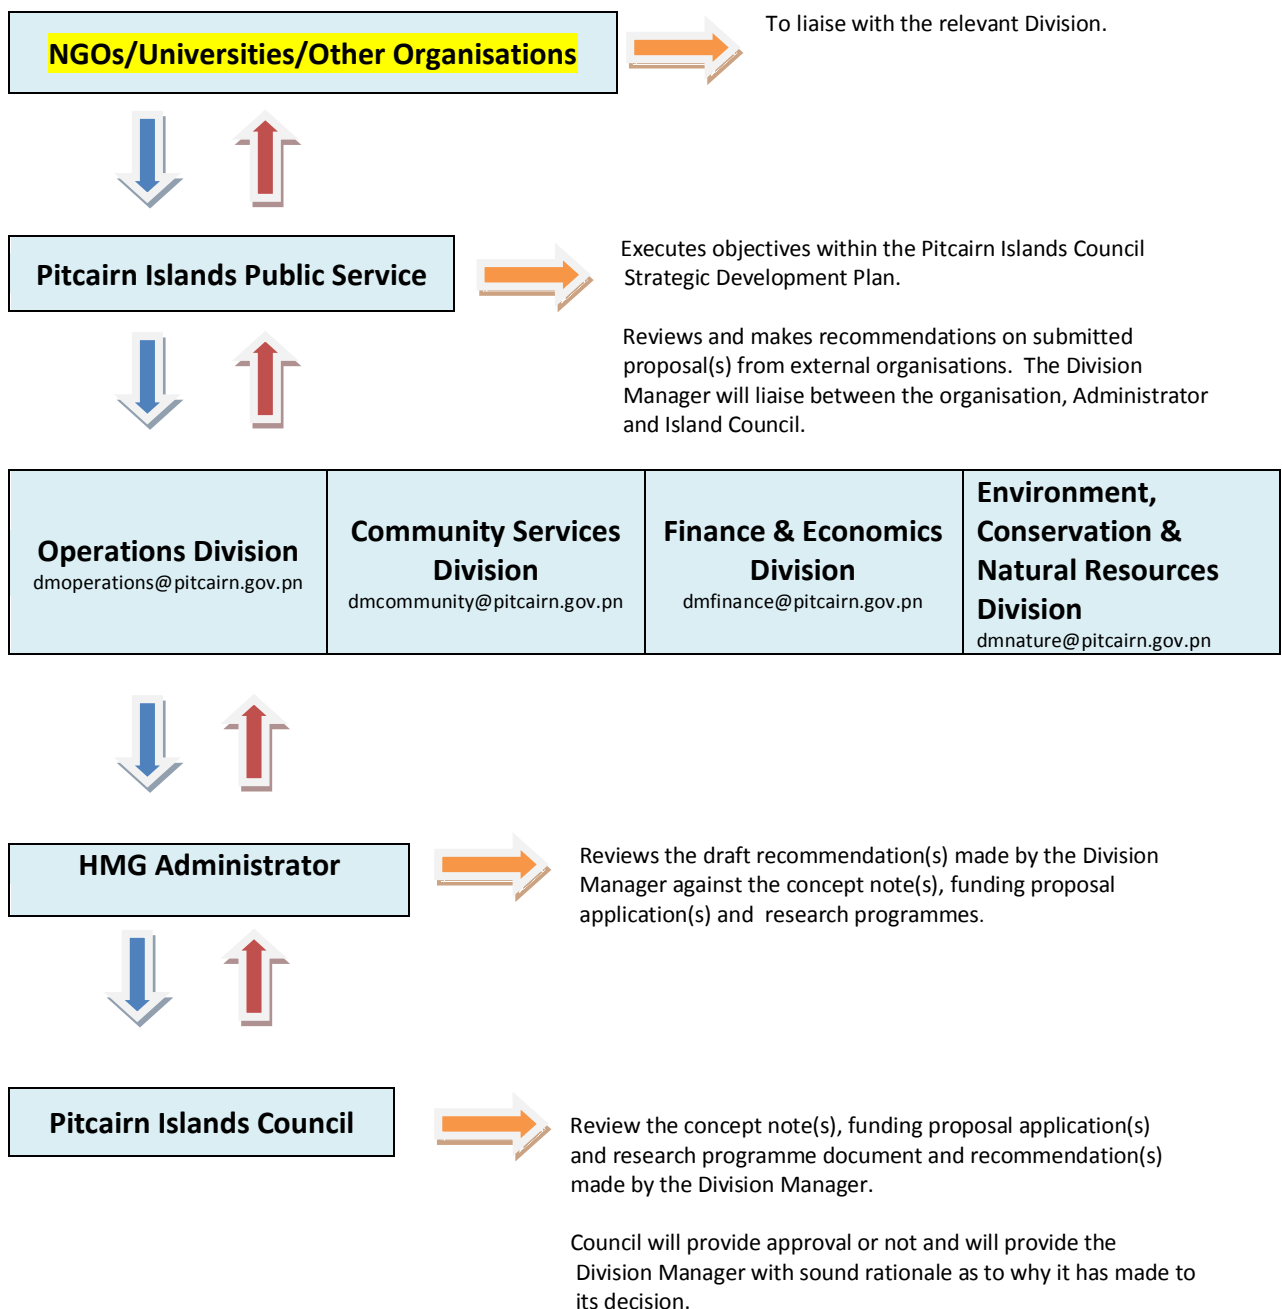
NGOs/Universities/Other Organisations

To liaise with the relevant Division.

Pitcairn Islands Public Service

Executes objectives within the Pitcairn Islands Council Strategic Development Plan.

Reviews and makes recommendations on submitted proposal(s) from external organisations. The Division Manager will liaise between the organisation, Administrator and Island Council.

| Operations Division dmoperations@pitcairn.gov.pn | Community Services Division dmcommunity@pitcairn.gov.pn | Finance & Economics Division dmfinance@pitcairn.gov.pn | Environment, Conservation & Natural Resources Division dmnature@pitcairn.gov.pn |
|---|---|---|---|

HMG Administrator

Reviews the draft recommendation(s) made by the Division Manager against the concept note(s), funding proposal application(s) and research programmes.

Pitcairn Islands Council

Review the concept note(s), funding proposal application(s) and research programme document and recommendation(s) made by the Division Manager.

Council will provide approval or not and will provide the Division Manager with sound rationale as to why it has made to its decision.